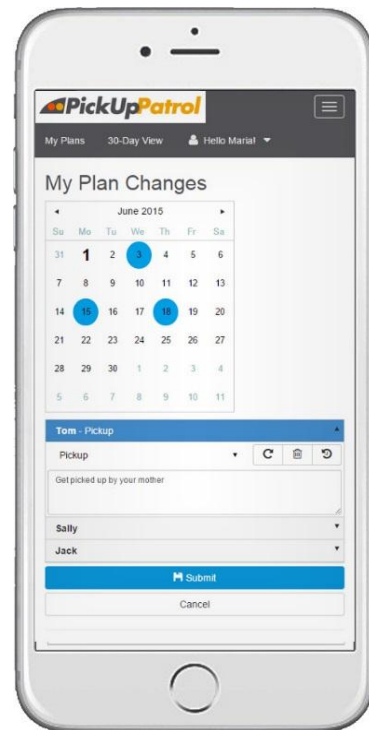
PickUpPatrol

My Plans 30-Day View Hello Maria!

My Plan Changes

| ◂ | | | June 2015 | | | ▸ |
|---|---|---|---|---|---|---|
| Su | Mo | Tu | We | Th | Fr | Sa |
| 31 | 1 | 2 | 3 | 4 | 5 | 6 |
| 7 | 8 | 9 | 10 | 11 | 12 | 13 |
| 14 | 15 | 16 | 17 | 18 | 19 | 20 |
| 21 | 22 | 23 | 24 | 25 | 26 | 27 |
| 28 | 29 | 30 | 1 | 2 | 3 | 4 |
| 5 | 6 | 7 | 8 | 9 | 10 | 11 |

Tom - Pickup

Pickup

Get picked up by your mother

Sally

Jack

Submit

Cancel